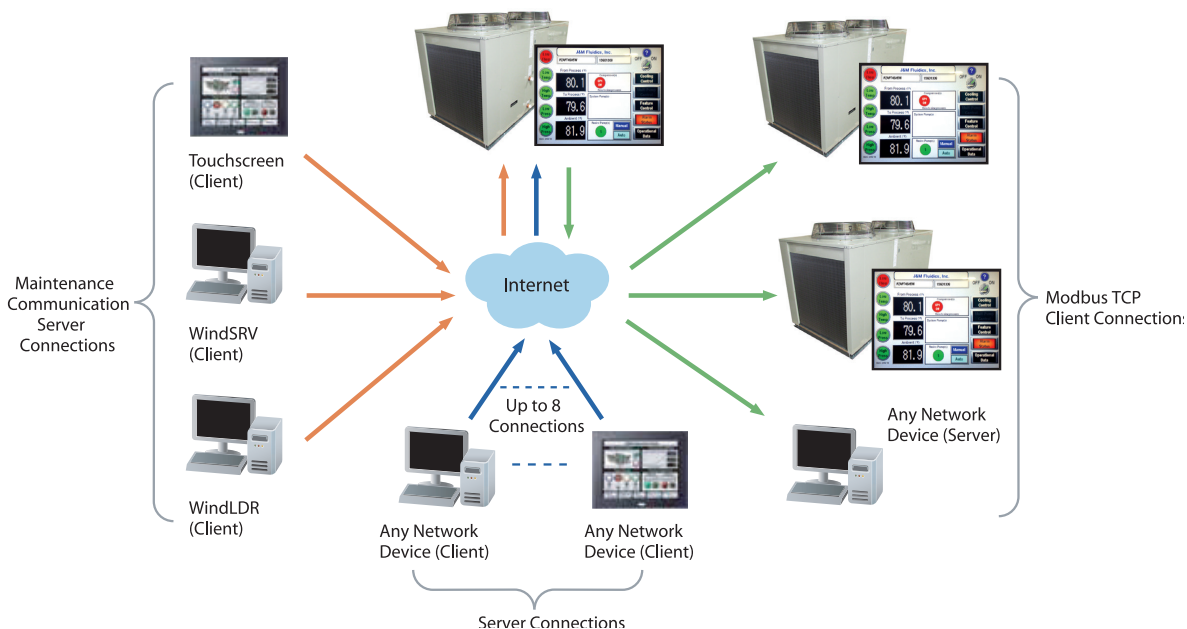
Maintenance Communication Server Connections

Touchscreen (Client)

WindSRV (Client)

WindLDR (Client)

JAM Fluidics, Inc.

80.1

79.6

81.9

Cooling Control

Feature Control

Operational Data

Manual

Auto

Internet

Up to 8 Connections

Any Network Device (Client)

Any Network Device (Client)

Server Connections

Any Network Device (Server)

Modbus TCP Client Connections